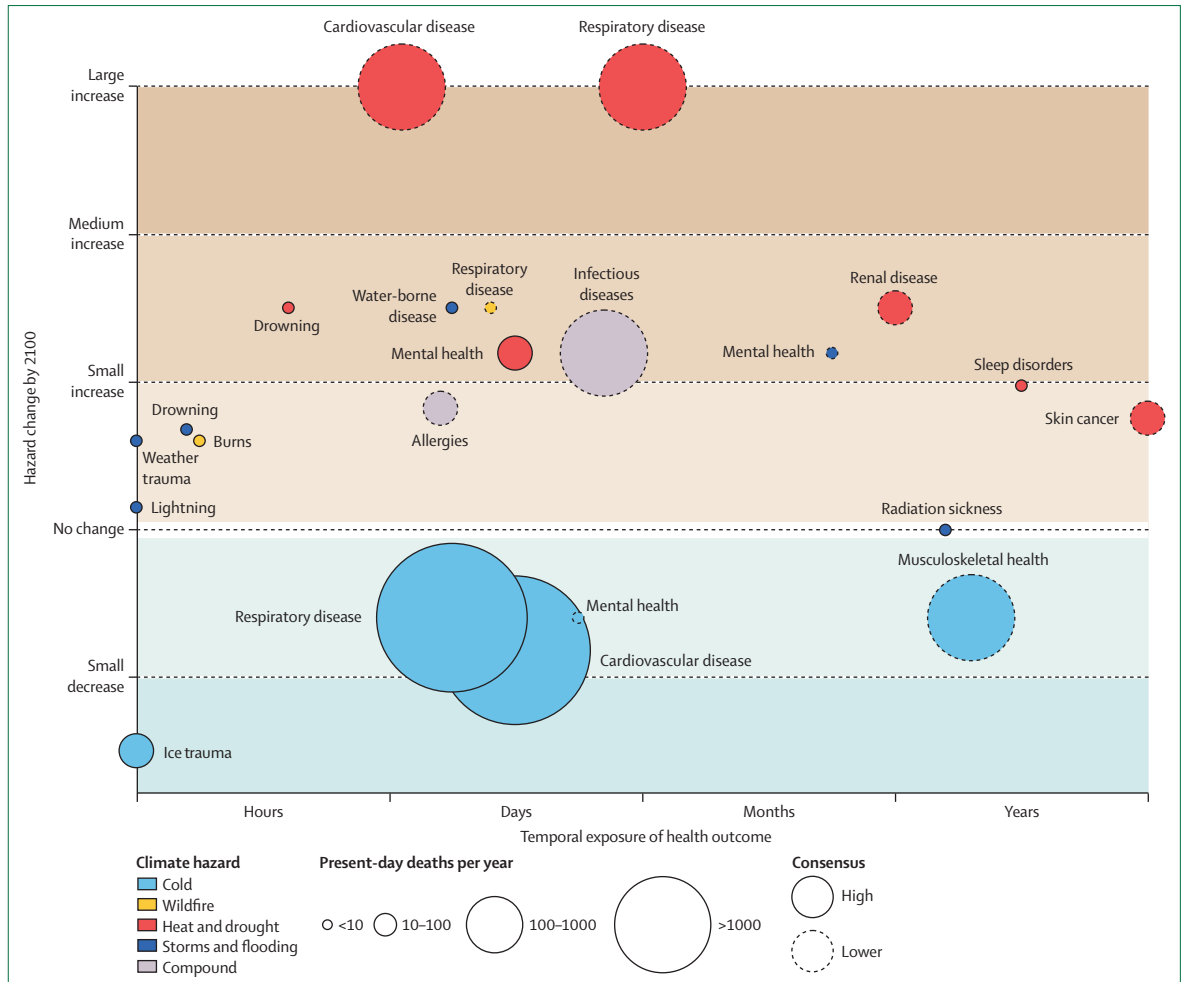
Cardiovascular disease

Respiratory disease

Large increase

Medium increase

Small increase

No change

Small decrease

Hazard change by 2100

Drowning

Water-borne disease

Respiratory disease

Infectious diseases

Renal disease

Mental health

Mental health

Sleep disorders

Skin cancer

Drowning

Burns

Weather trauma

Allergies

Lightning

Radiation sickness

Musculoskeletal health

Respiratory disease

Mental health

Cardiovascular disease

Ice trauma

Hours

Days

Months

Years

Temporal exposure of health outcome

Climate hazard
Cold
Wildfire
Heat and drought
Storms and flooding
Compound

Present-day deaths per year
<10
10–100
100–1000
>1000

Consensus
High
Lower